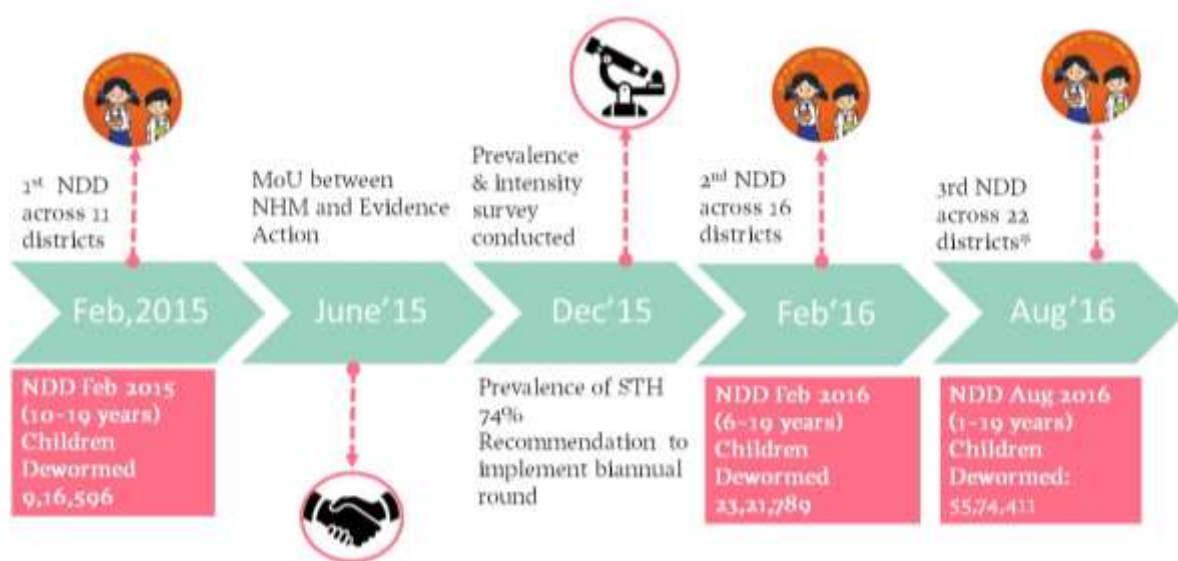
$1^{st}$ NDD across 11 districts

MoU between NHM and Evidence Action

Prevalence & intensity survey conducted

$2^{nd}$ NDD across 16 districts

3rd NDD across 22 districts*

Feb,2015

June'15

Dec'15

Feb'16

Aug'16

NDD Feb 2015 (10-19 years) Children Dewormed 9,16,596

Prevalence of STH 74% Recommendation to implement biannual round

NDD Feb 2016 (6-19 years) Children Dewormed 23,21,789

NDD Aug 2016 (1-19 years) Children Dewormed: 55,74,411